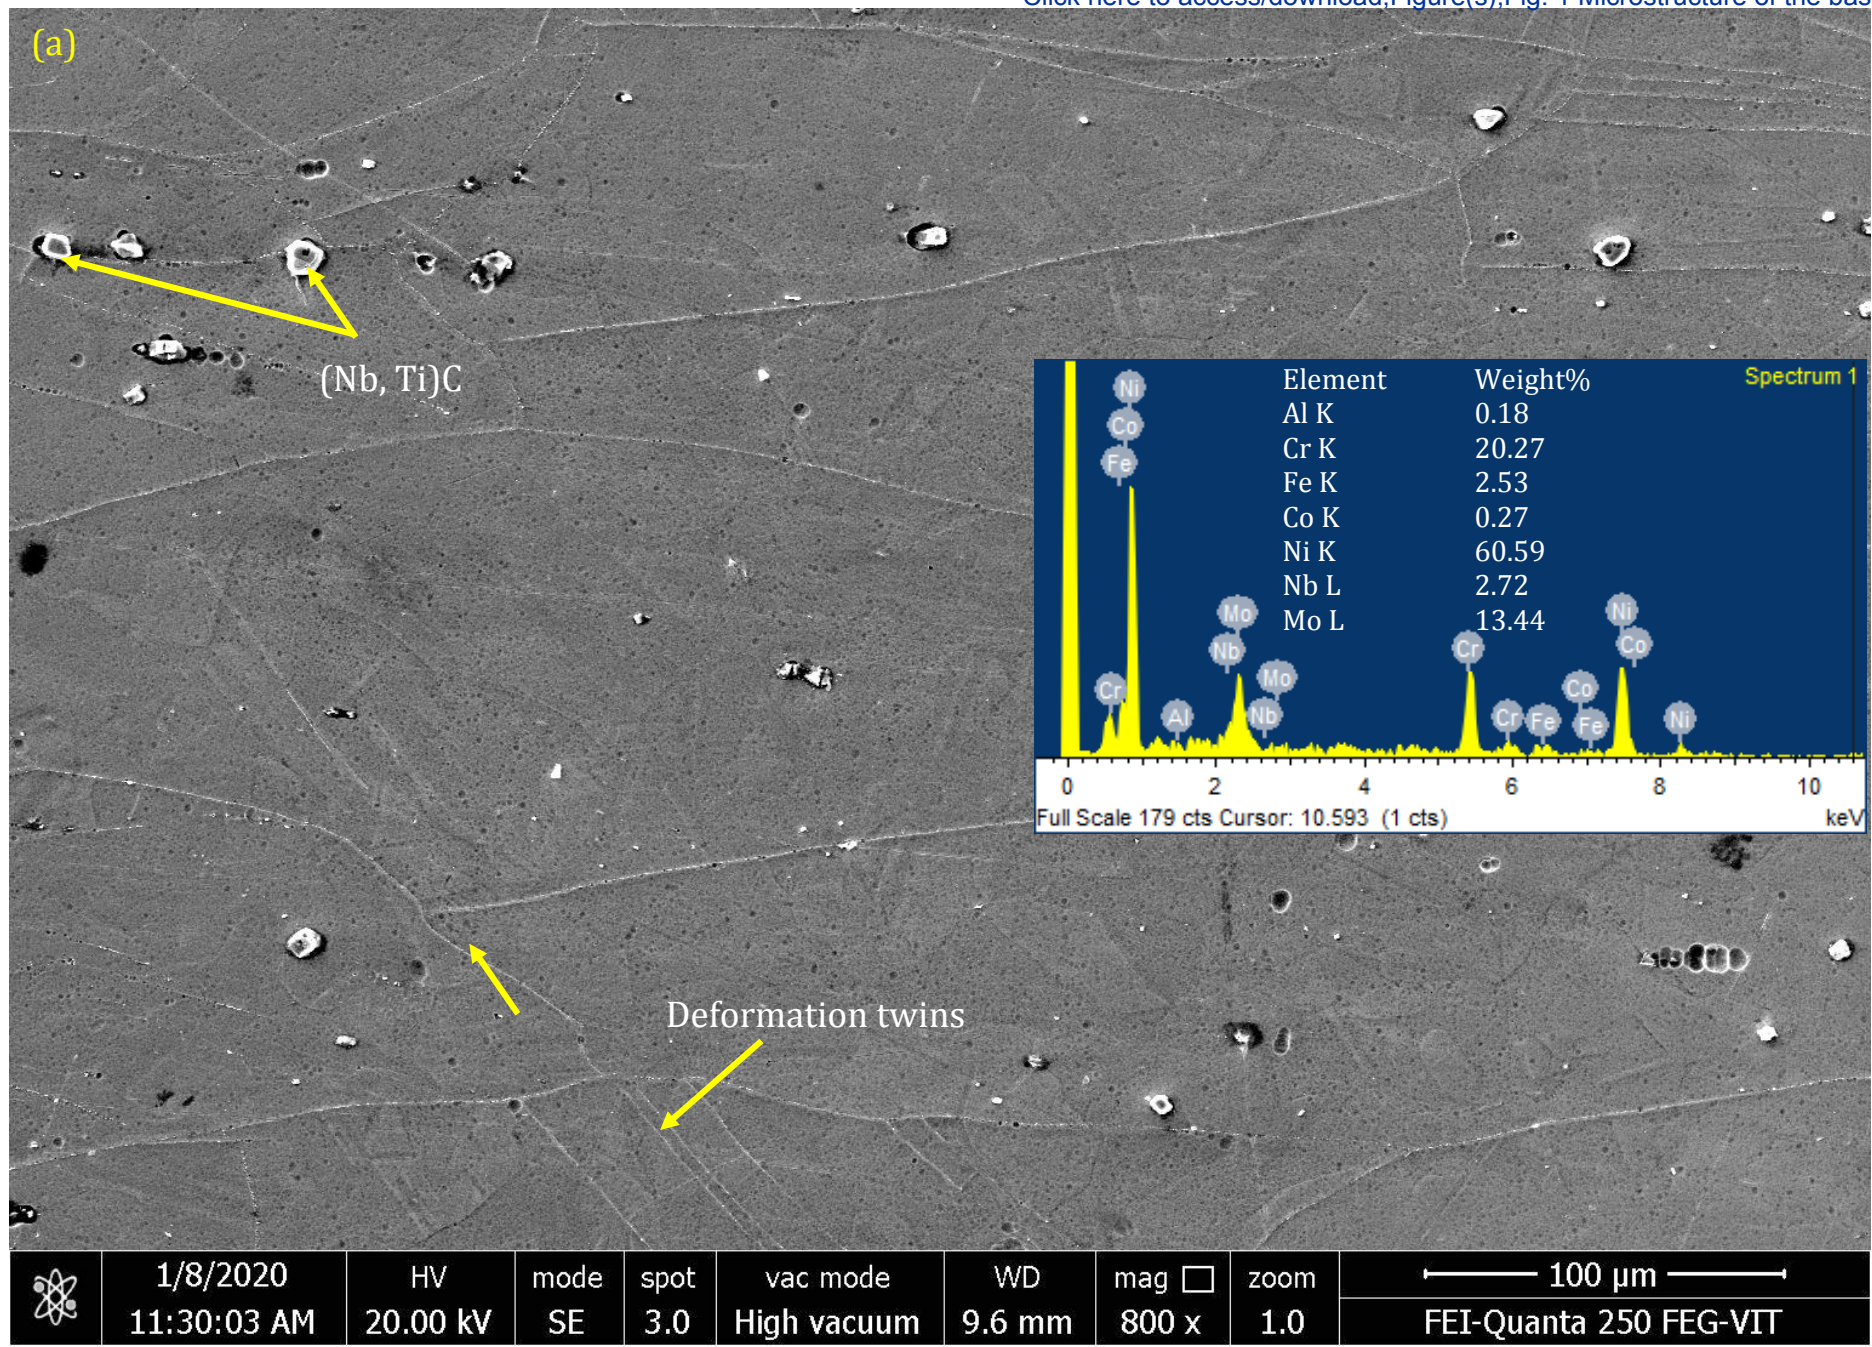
Click here to access/download;Figure(s);Fig. 1 Microstructure of the bas

(a)

(Nb, Ti)C

Spectrum 1

| Element | Weight% |
|---|---|
| Al K | 0.18 |
| Cr K | 20.27 |
| Fe K | 2.53 |
| Co K | 0.27 |
| Ni K | 60.59 |
| Nb L | 2.72 |
| Mo L | 13.44 |

Ni Co Fe Cr Al Mo Nb Mo Nb Cr Cr Fe Co Fe Ni Co Ni

0 2 4 6 8 10

Full Scale 179 cts Cursor: 10.593 (1 cts) keV

Deformation twins

| 1/8/2020 11:30:03 AM | HV 20.00 kV | mode SE | spot 3.0 | vac mode High vacuum | WD 9.6 mm | mag 800 x | zoom 1.0 | 100 μm FEI-Quanta 250 FEG-VIT |